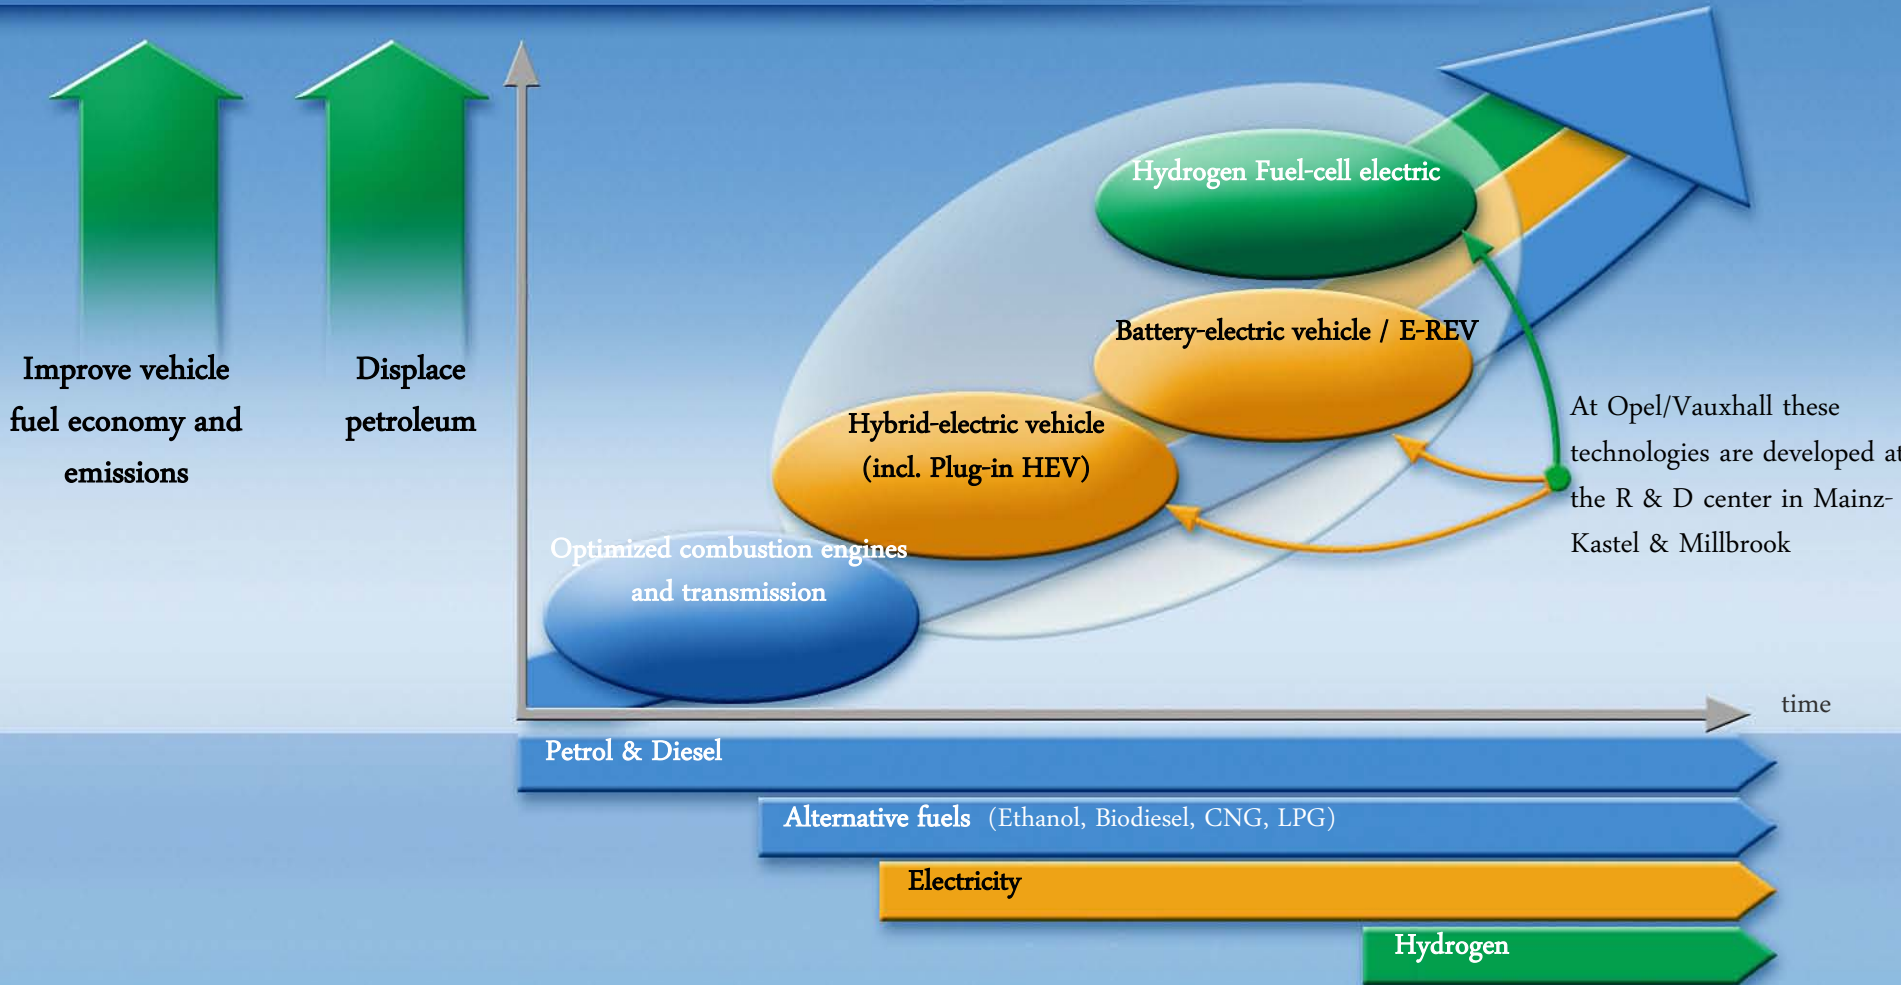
Improve vehicle fuel economy and emissions

Displace petroleum

Hydrogen Fuel-cell electric

Battery-electric vehicle / E-REV

Hybrid-electric vehicle (incl. Plug-in HEV)

Optimized combustion engines and transmission

At Opel/Vauxhall these technologies are developed at the R & D center in Mainz-Kastel & Millbrook

time

Petrol & Diesel

Alternative fuels (Ethanol, Biodiesel, CNG, LPG)

Electricity

Hydrogen